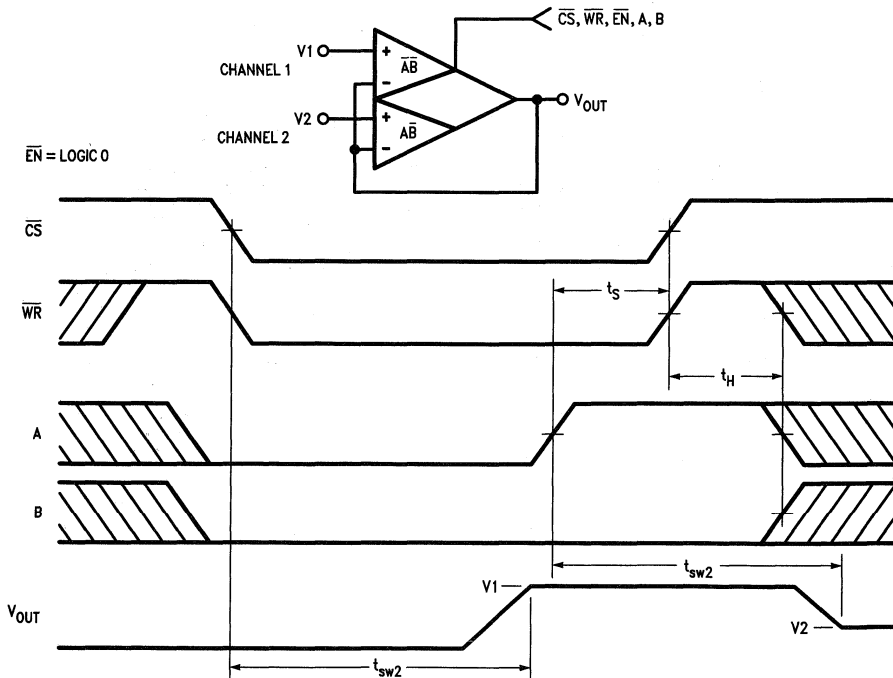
$\overline{CS}$, $\overline{WR}$, $\overline{EN}$, A, B

V1

CHANNEL 1

+

−

$\overline{AB}$

$V_{OUT}$

V2

CHANNEL 2

+

−

$A\overline{B}$

$\overline{EN}$ = LOGIC 0

$\overline{CS}$

$\overline{WR}$

$t_S$

$t_H$

A

B

$t_{sw2}$

V1

$V_{OUT}$

V2

$t_{sw2}$